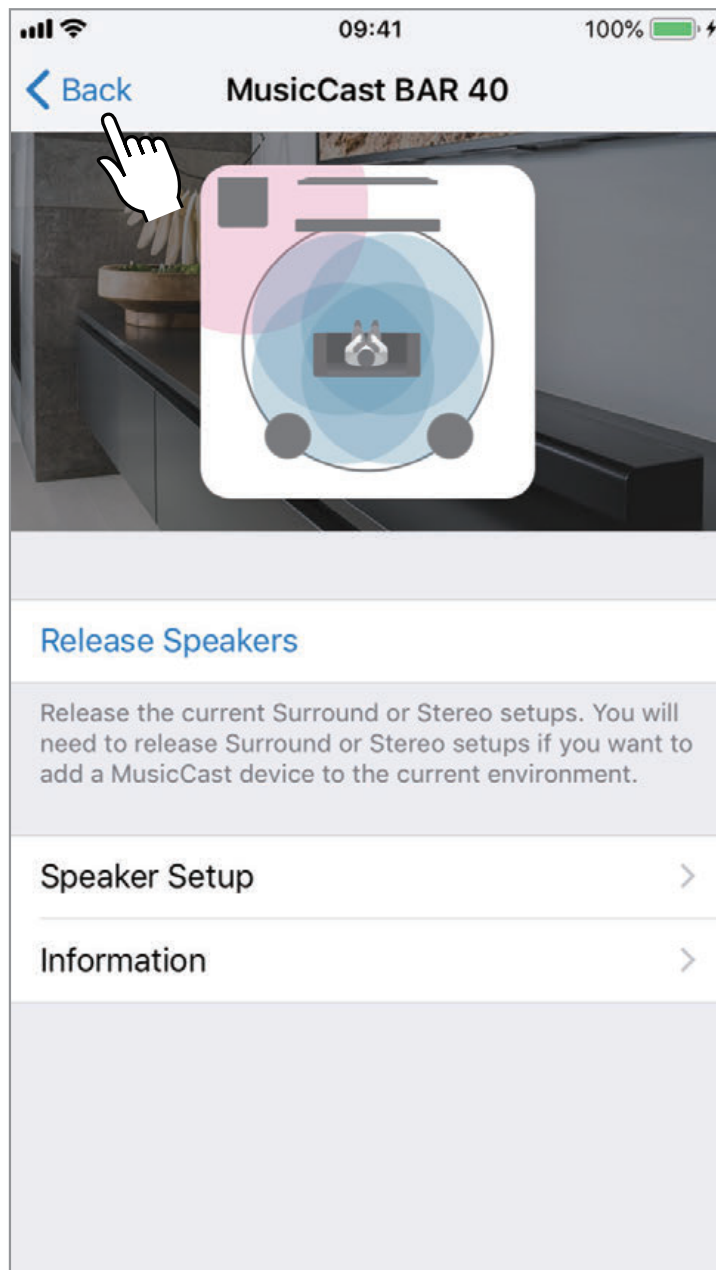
09:41

100%

Back

MusicCast BAR 40

Release Speakers

Release the current Surround or Stereo setups. You will need to release Surround or Stereo setups if you want to add a MusicCast device to the current environment.

Speaker Setup

Information